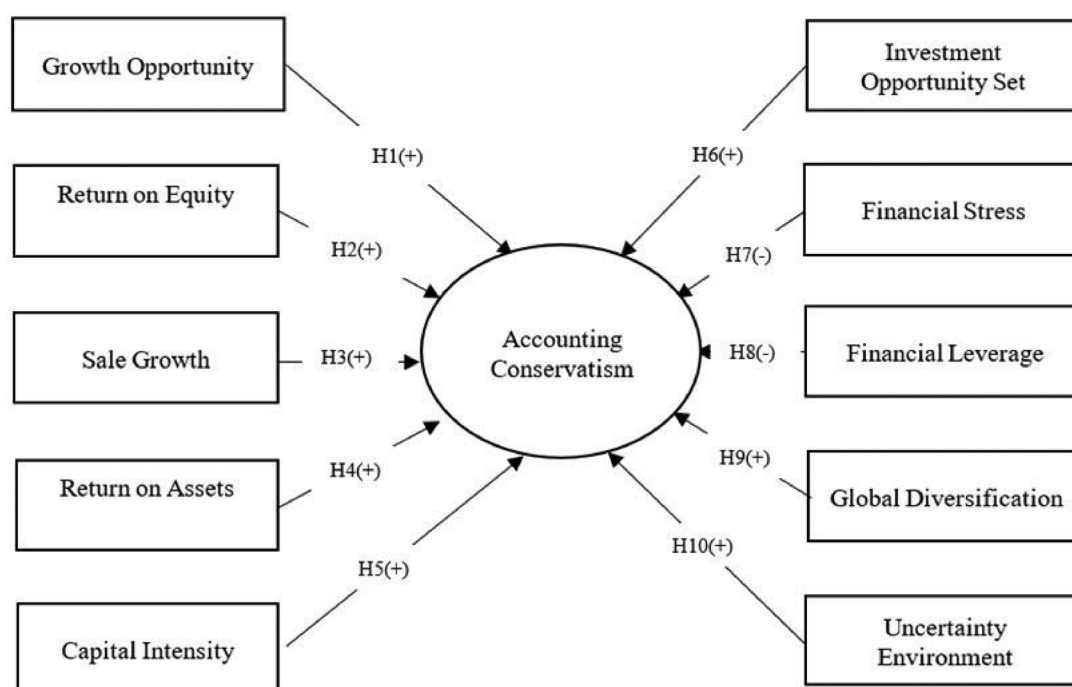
Growth Opportunity

H1(+)

Investment Opportunity Set

H6(+)

Return on Equity

H2(+)

Financial Stress

H7(-)

Sale Growth

H3(+)

Accounting Conservatism

H8(-)

Financial Leverage

Return on Assets

H4(+)

H9(+)

Global Diversification

H5(+)

H10(+)

Capital Intensity

Uncertainty Environment